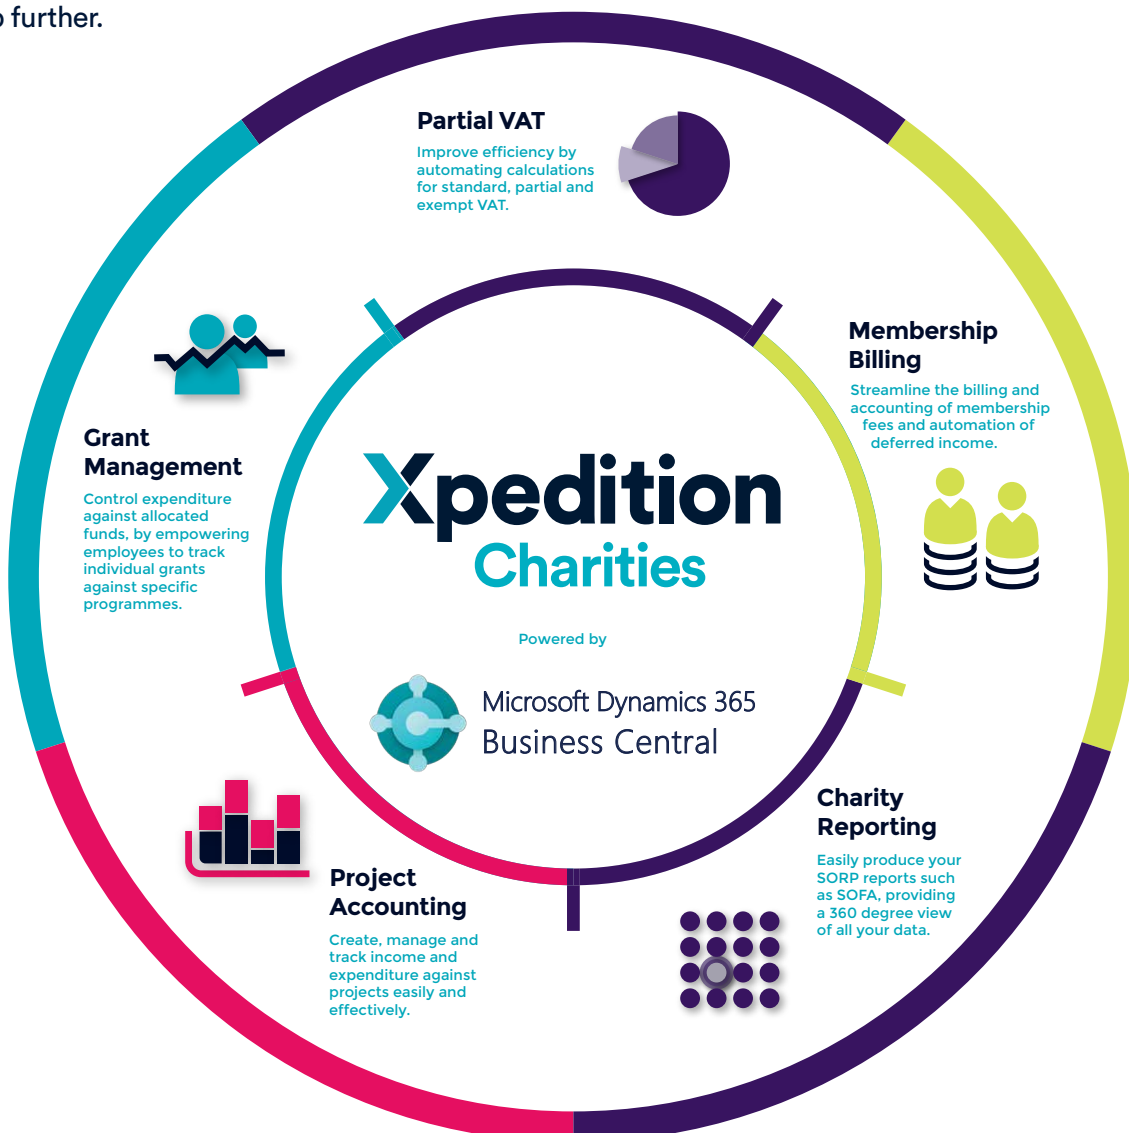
further.

Partial VAT
Improve efficiency by automating calculations for standard, partial and exempt VAT.

Membership Billing
Streamline the billing and accounting of membership fees and automation of deferred income.

Grant Management
Control expenditure against allocated funds, by empowering employees to track individual grants against specific programmes.

Xpedition
Charities

Powered by

Microsoft Dynamics 365
Business Central

Charity Reporting
Easily produce your SORP reports such as SOFA, providing a 360 degree view of all your data.

Project Accounting
Create, manage and track income and expenditure against projects easily and effectively.